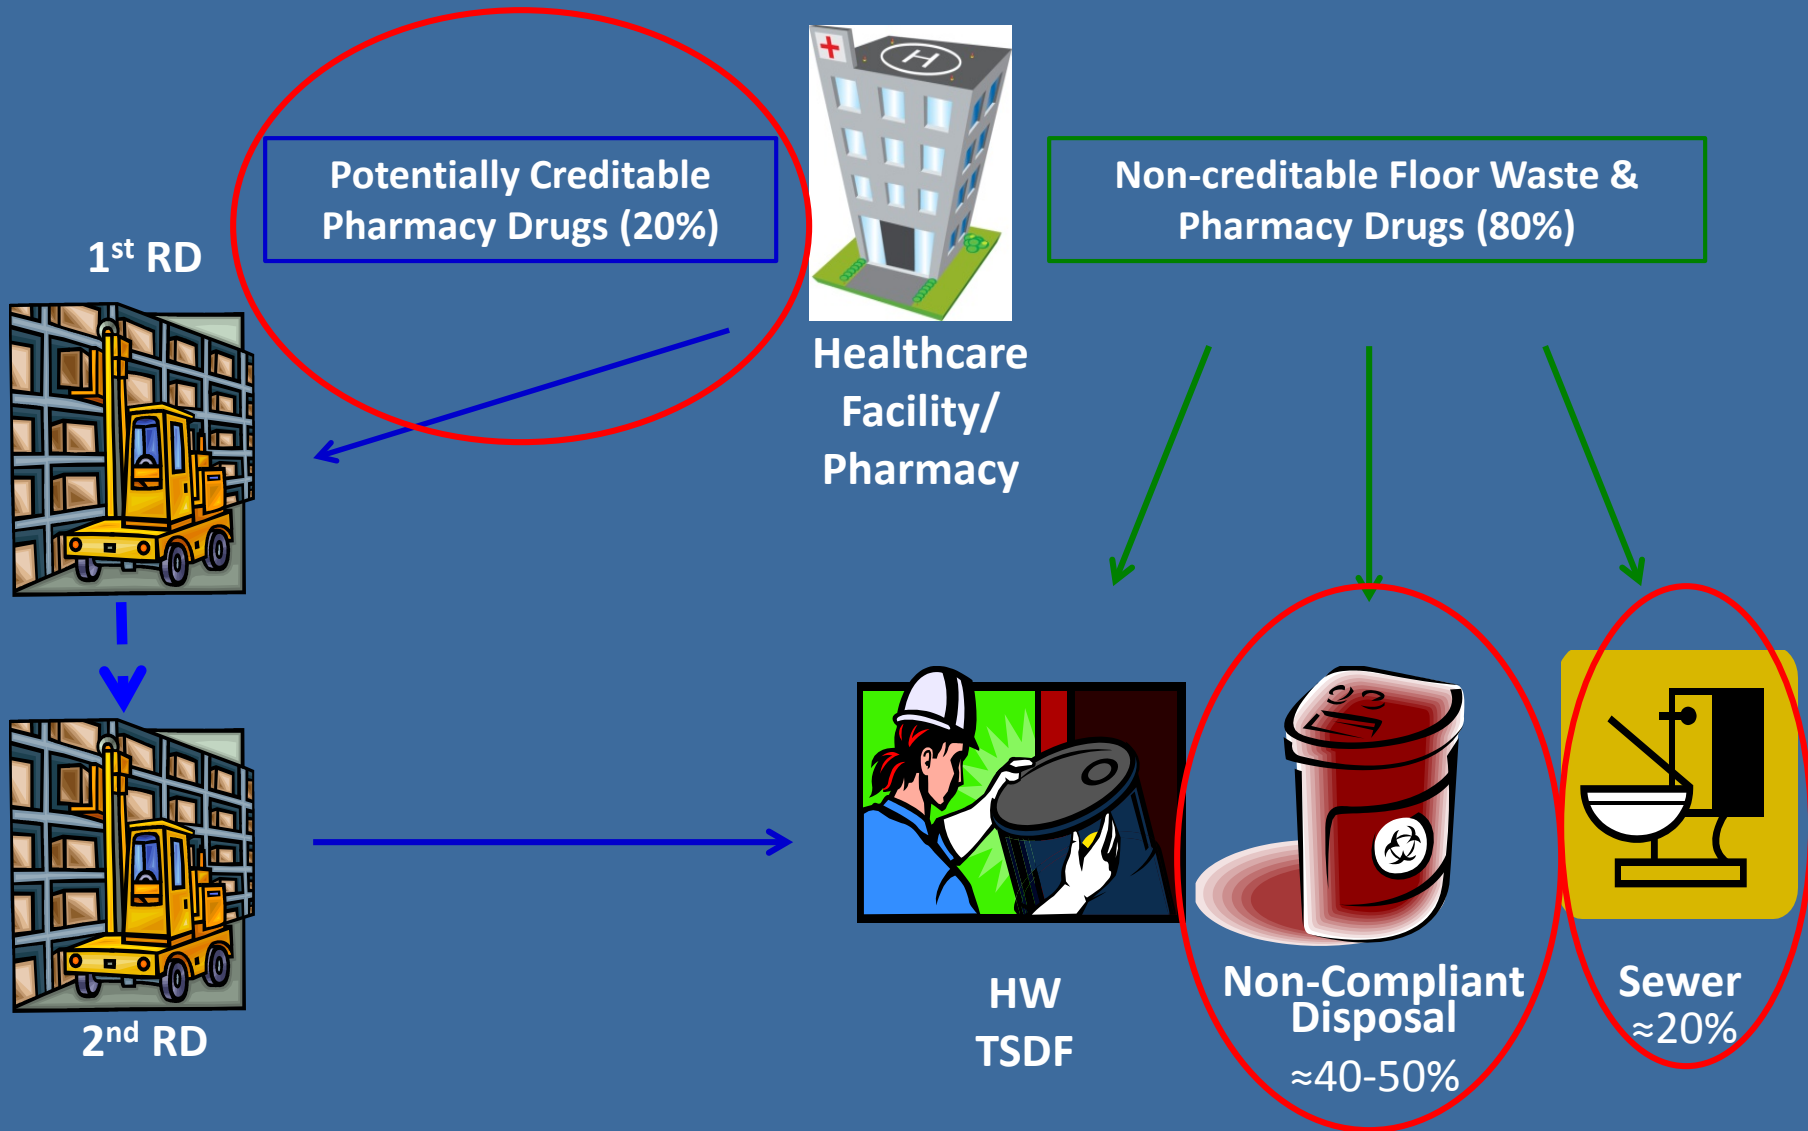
Potentially Creditable Pharmacy Drugs (20%)

Non-creditable Floor Waste & Pharmacy Drugs (80%)

$1^{st}$ RD

Healthcare Facility/ Pharmacy

$2^{nd}$ RD

HW TSDF

Non-Compliant Disposal $\approx$40-50%

Sewer $\approx$20%